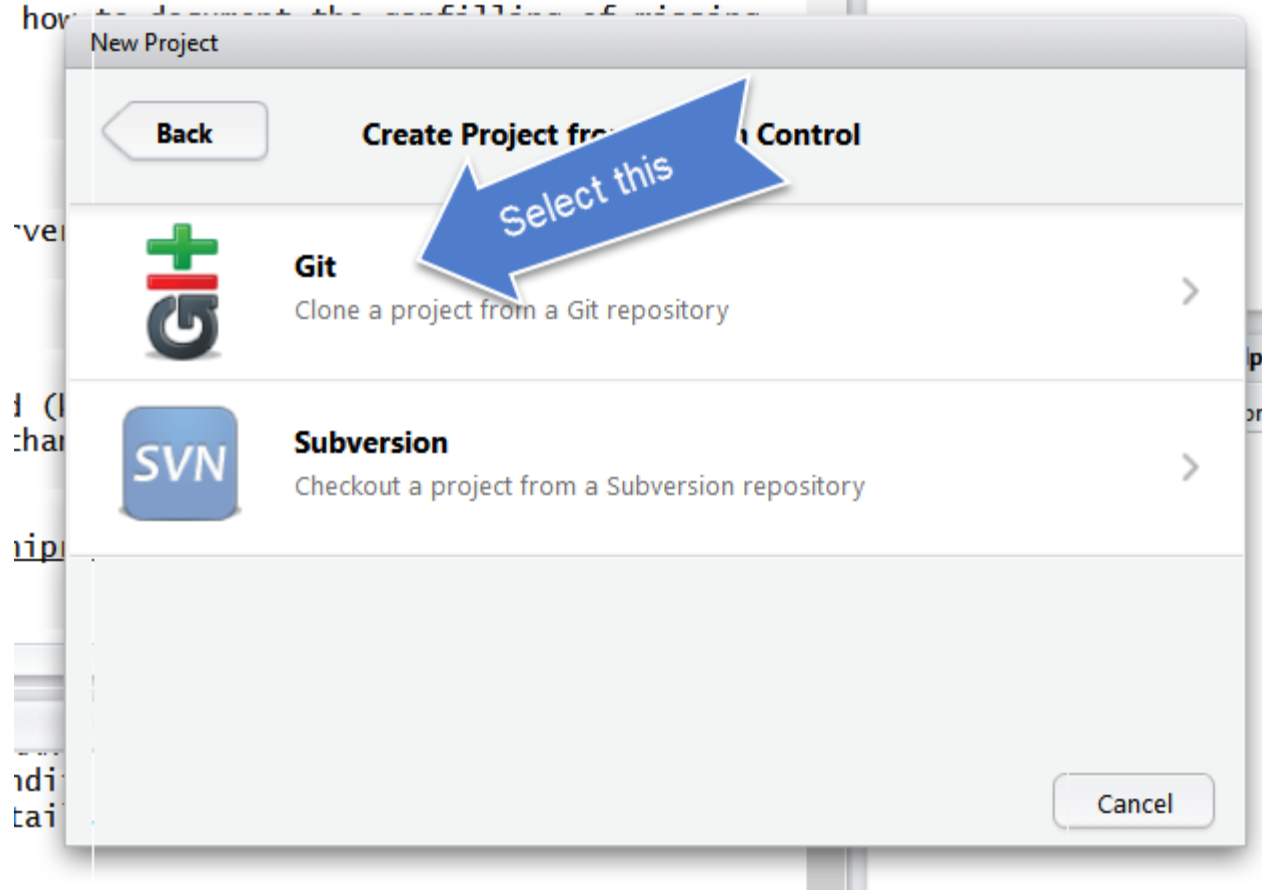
how to document the gapfilling of missing

New Project

Back

Create Project fro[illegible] Control

Select this

Git
Clone a project from a Git repository

Subversion
Checkout a project from a Subversion repository

SVN

Cancel

rve

d (
char

nipr

ndi
tai